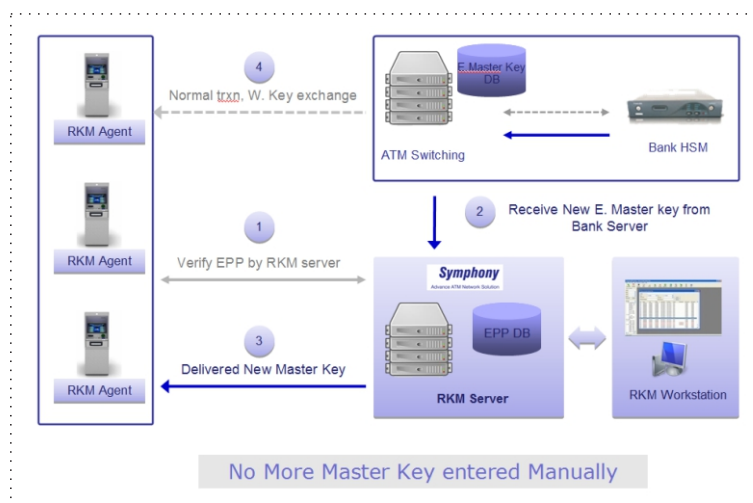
RKM Agent

RKM Agent

RKM Agent

4

Normal trxn, W. Key exchange

E.Master Key DB

ATM Switching

Bank HSM

2

Receive New E. Master key from Bank Server

1

Verify EPP by RKM server

3

Delivered New Master Key

Symphony

Advance ATM Network Solution

EPP DB

RKM Server

RKM Workstation

No More Master Key entered Manually